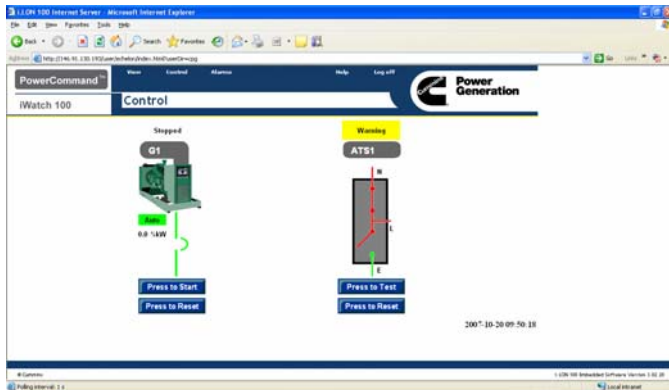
i.LON 100 Internet Server - Microsoft Internet Explorer
File Edit View Favorites Tools Help
Back Search Favorites
Address http://146.91.130.193/user/echelon/index.htm?userDir=png
Go Links

PowerCommand™
iWatch 100
View Control Alarms Help Log off
Control
Power Generation

Stopped
G1
Auto
0.0 %kW

Warning
ATS1
N
L
E

Press to Start
Press to Reset

Press to Test
Press to Reset

2007-10-20 09:50:18

©Cummins
i.LON 100 Embedded Software Version 3.02.18
Polling interval: 1 s
Local intranet